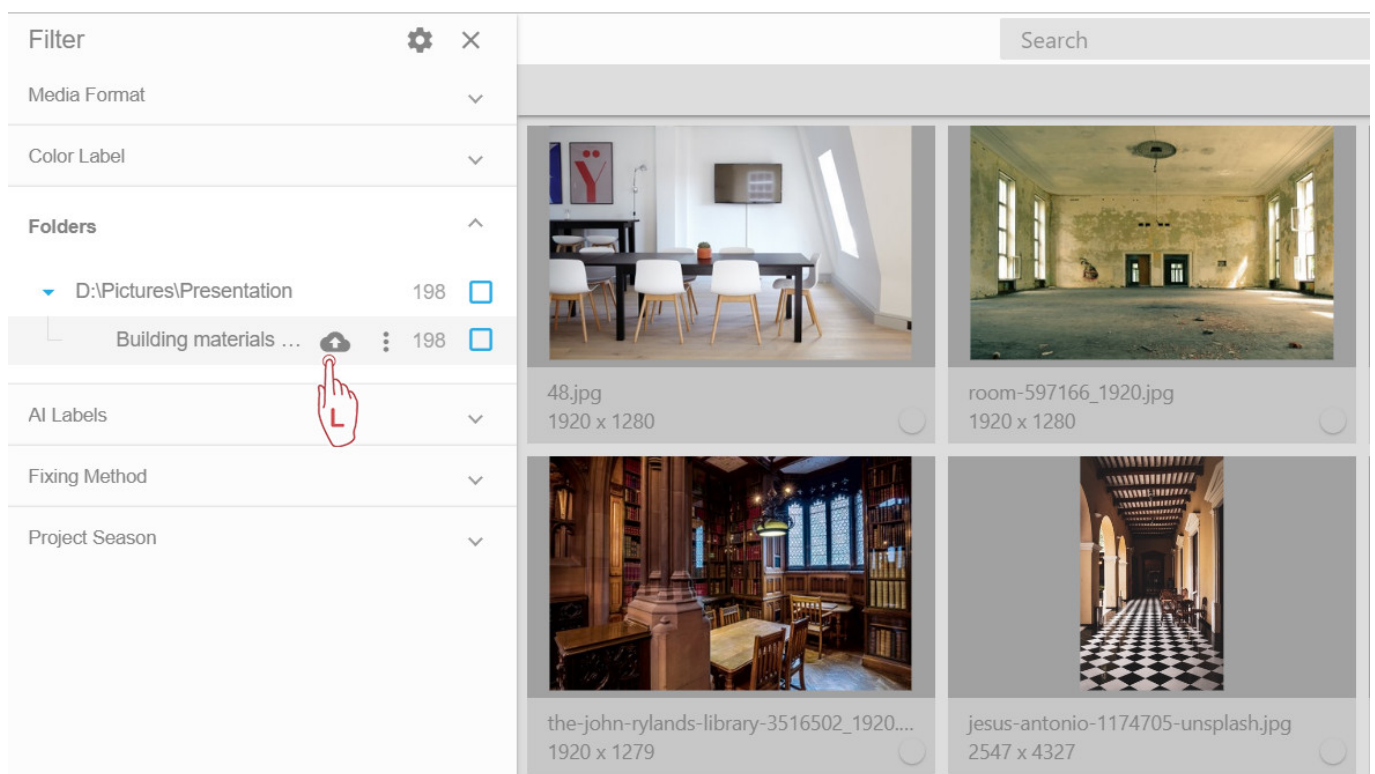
Filter

Media Format

Color Label

Folders

D:\Pictures\Presentation 198

Building materials ... 198

L

AI Labels

Fixing Method

Project Season

Search

48.jpg
1920 x 1280

room-597166_1920.jpg
1920 x 1280

the-john-rylands-library-3516502_1920....
1920 x 1279

jesus-antonio-1174705-unsplash.jpg
2547 x 4327